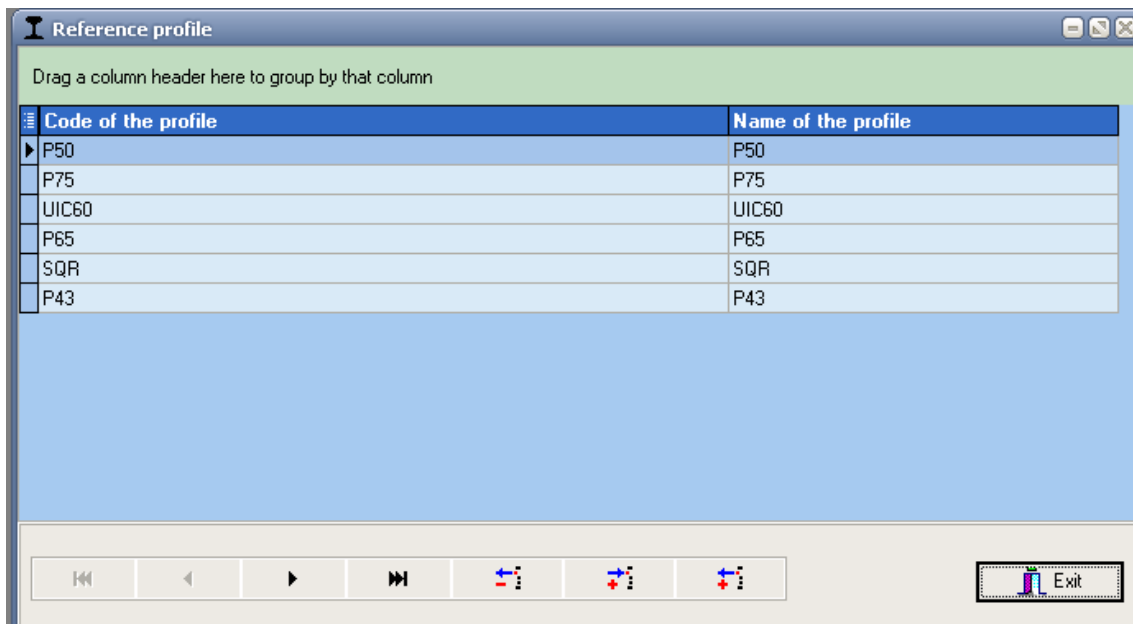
Reference profile

Drag a column header here to group by that column

| Code of the profile | Name of the profile |
|---|---|
| P50 | P50 |
| P75 | P75 |
| UIC60 | UIC60 |
| P65 | P65 |
| SQR | SQR |
| P43 | P43 |

Exit